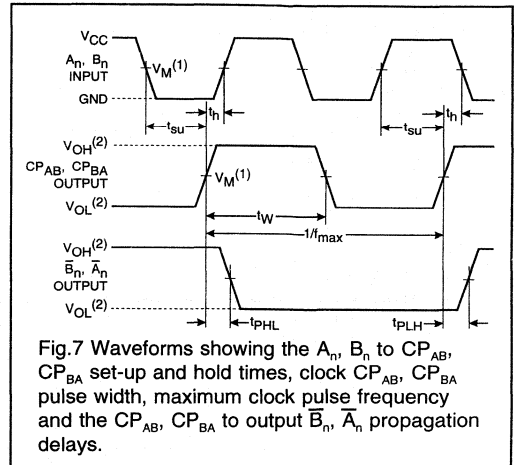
$V_{CC}$

$A_n$, $B_n$ INPUT

$V_M^{(1)}$

GND

$t_{su}$

$t_h$

$t_{su}$

$t_h$

$V_{OH}^{(2)}$

$CP_{AB}$, $CP_{BA}$ OUTPUT

$V_M^{(1)}$

$V_{OL}^{(2)}$

$t_W$

$1/f_{max}$

$V_{OH}^{(2)}$

$\overline{B}_n$, $\overline{A}_n$ OUTPUT

$V_{OL}^{(2)}$

$t_{PHL}$

$t_{PLH}$

Fig.7 Waveforms showing the $A_n$, $B_n$ to $CP_{AB}$, $CP_{BA}$ set-up and hold times, clock $CP_{AB}$, $CP_{BA}$ pulse width, maximum clock pulse frequency and the $CP_{AB}$, $CP_{BA}$ to output $\overline{B}_n$, $\overline{A}_n$ propagation delays.